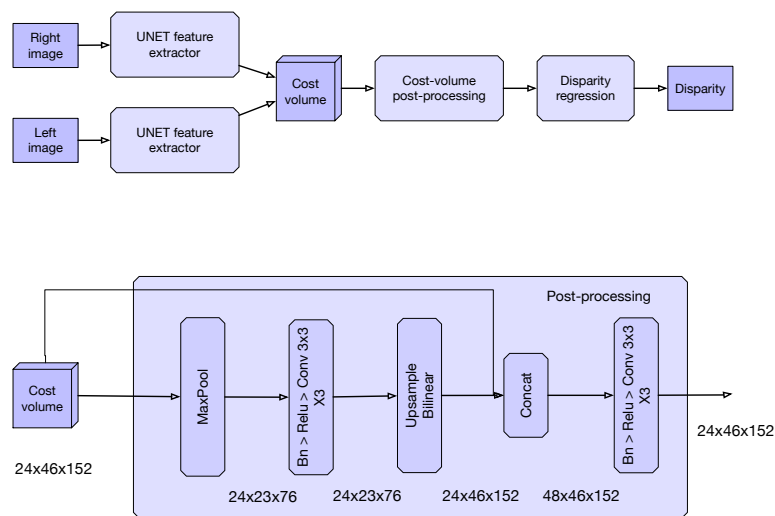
Right image

UNET feature extractor

Left image

UNET feature extractor

Cost volume

Cost-volume post-processing

Disparity regression

Disparity

Post-processing

Cost volume

24x46x152

MaxPool

Bn > Relu > Conv 3x3 X3

Upsample Bilinear

Concat

Bn > Relu > Conv 3x3 X3

24x46x152

24x23x76

24x23x76

24x46x152

48x46x152